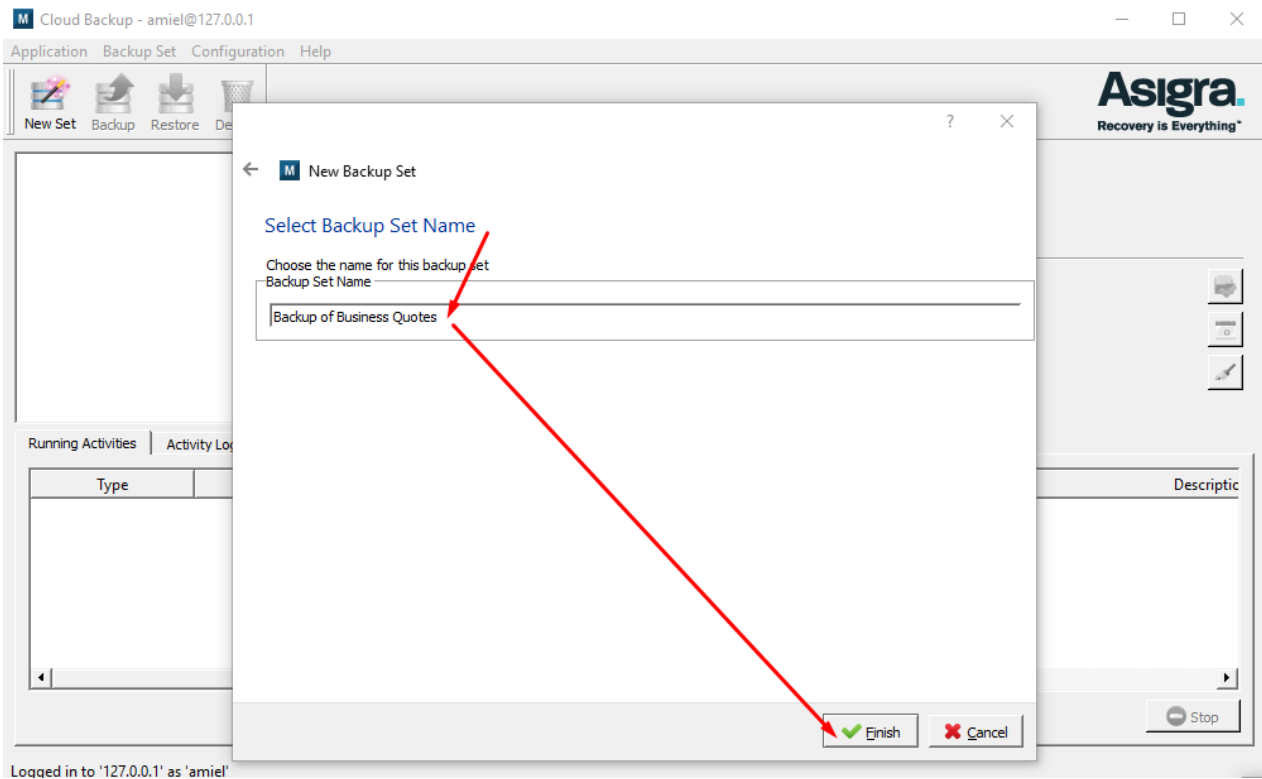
M Cloud Backup - amiel@127.0.0.1

Application Backup Set Configuration Help

New Set Backup Restore De

Asigra.
Recovery is Everything™

?

M New Backup Set

Select Backup Set Name

Choose the name for this backup set
Backup Set Name
Backup of Business Quotes

Running Activities Activity Lo

Type

Descriptic

Stop

Finish Cancel

Logged in to '127.0.0.1' as 'amiel'